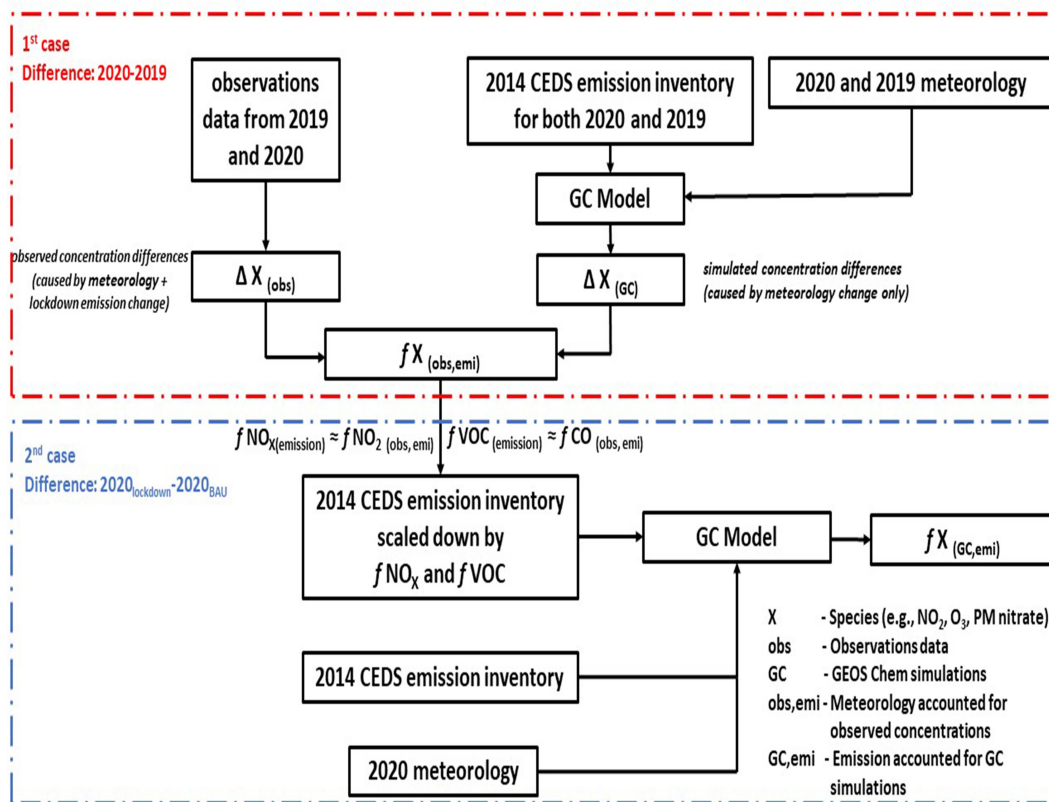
$1^{st}$ case
Difference: 2020-2019

observations data from 2019 and 2020

2014 CEDS emission inventory for both 2020 and 2019

2020 and 2019 meteorology

GC Model

observed concentration differences (caused by meteorology + lockdown emission change)

$\Delta X_{(obs)}$

$\Delta X_{(GC)}$

simulated concentration differences (caused by meteorology change only)

$f X_{(obs,emi)}$

$2^{nd}$ case
Difference: $2020_{lockdown}$-$2020_{BAU}$

$f NO_{X(emission)} \approx f NO_{2\ (obs, emi)}$ $f VOC_{(emission)} \approx f CO_{(obs, emi)}$

2014 CEDS emission inventory scaled down by $f NO_X$ and $f VOC$

GC Model

$f X_{(GC,emi)}$

X - Species (e.g., $NO_2$, $O_3$, PM nitrate)
obs - Observations data
GC - GEOS Chem simulations
obs,emi - Meteorology accounted for observed concentrations
GC,emi - Emission accounted for GC simulations

2014 CEDS emission inventory

2020 meteorology